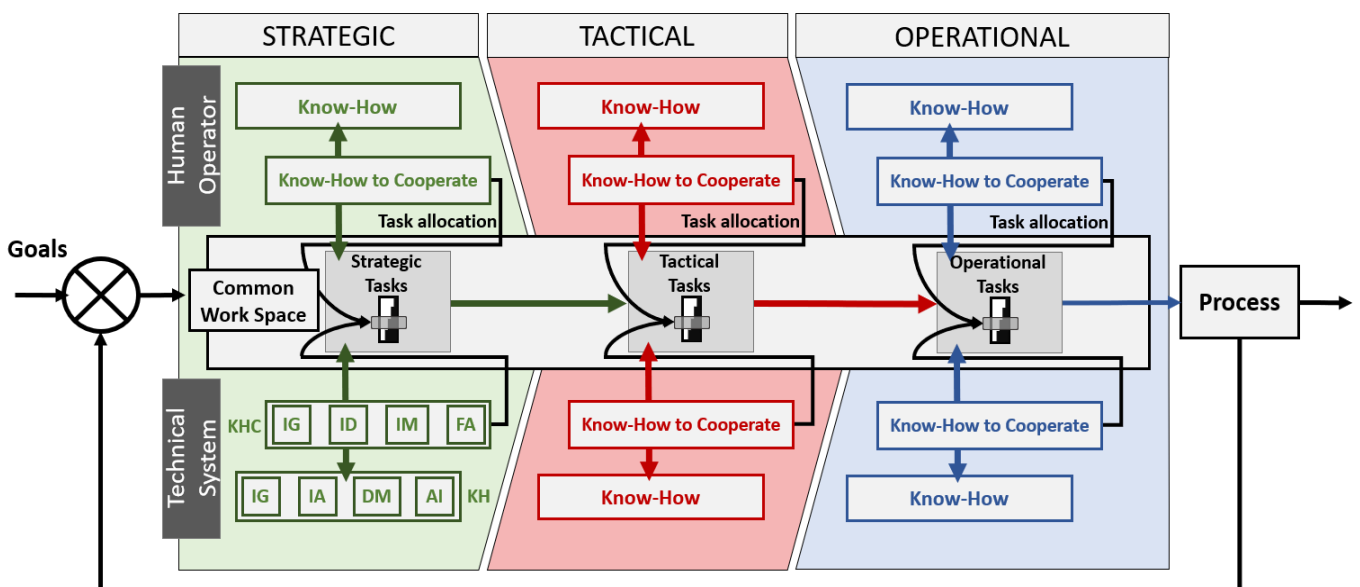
STRATEGIC

TACTICAL

OPERATIONAL

Human Operator

Know-How

Know-How to Cooperate

Task allocation

Know-How

Know-How to Cooperate

Task allocation

Know-How

Know-How to Cooperate

Task allocation

Goals

Common Work Space

Strategic Tasks

Tactical Tasks

Operational Tasks

Process

Technical System

KHC

IG

ID

IM

FA

IG

IA

DM

AI

KH

Know-How to Cooperate

Know-How

Know-How to Cooperate

Know-How